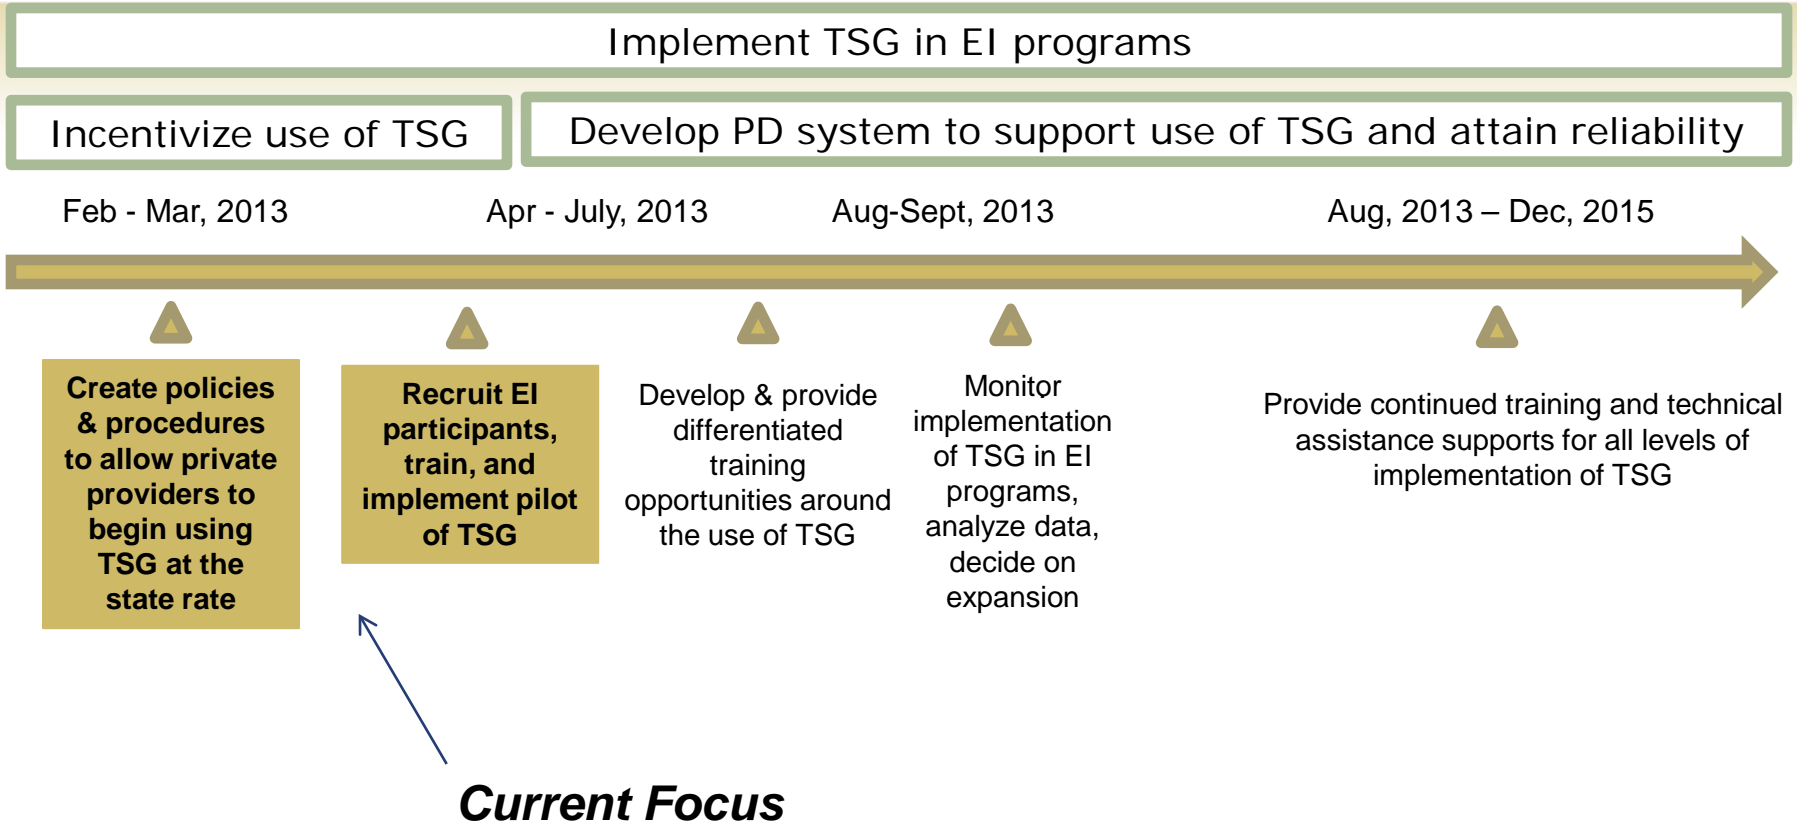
Implement TSG in EI programs

Incentivize use of TSG

Develop PD system to support use of TSG and attain reliability

Feb - Mar, 2013

Apr - July, 2013

Aug-Sept, 2013

Aug, 2013 – Dec, 2015

Create policies & procedures to allow private providers to begin using TSG at the state rate

Recruit EI participants, train, and implement pilot of TSG

Develop & provide differentiated training opportunities around the use of TSG

Monitor implementation of TSG in EI programs, analyze data, decide on expansion

Provide continued training and technical assistance supports for all levels of implementation of TSG

Current Focus